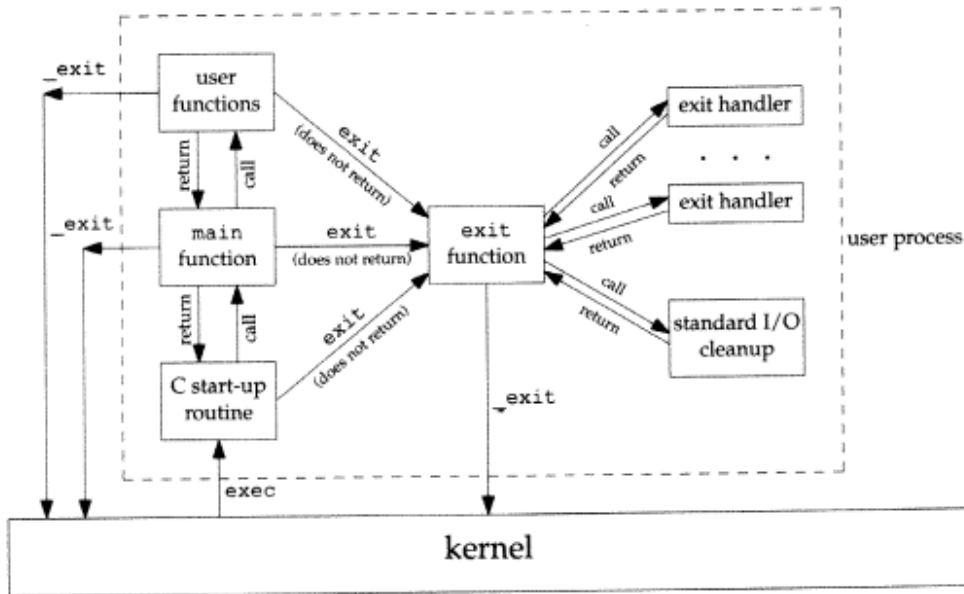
_exit

user functions

exit (does not return)

exit handler

call

return

. . .

exit handler

call

return

return

call

_exit

main function

exit (does not return)

exit function

user process

call

return

return

call

exit (does not return)

standard I/O cleanup

C start-up routine

_exit

exec

kernel